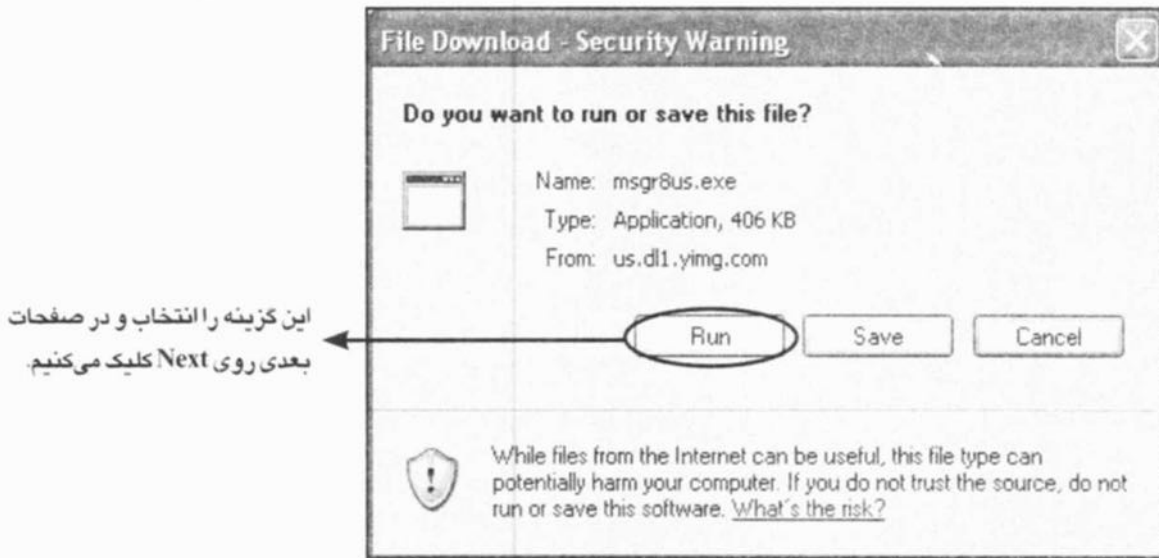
File Download - Security Warning

Do you want to run or save this file?

Name: msgr8us.exe
Type: Application, 406 KB
From: us.dl1.yimg.com

این گزینه را انتخاب و در صفحات بعدی روی Next کلیک می‌کنیم.

Run Save Cancel

While files from the Internet can be useful, this file type can potentially harm your computer. If you do not trust the source, do not run or save this software. What's the risk?